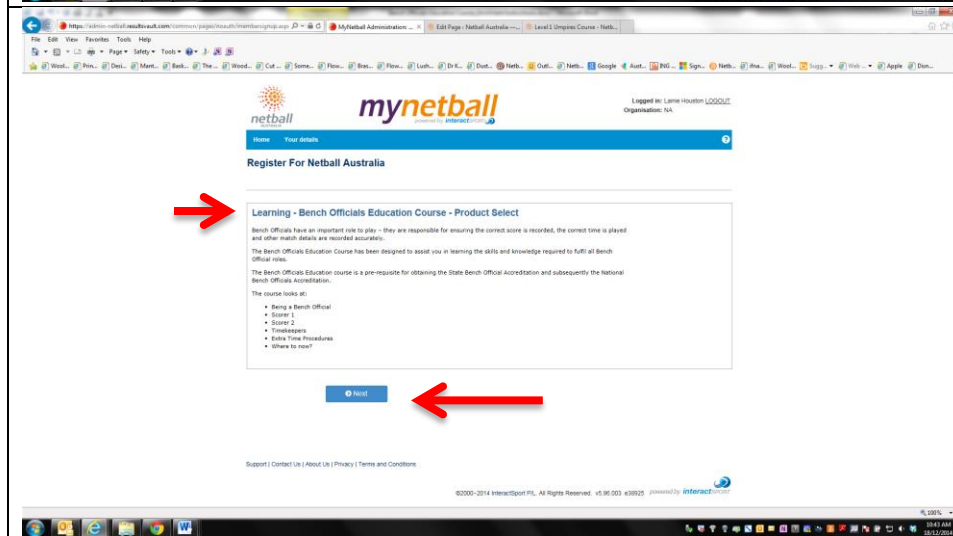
https://admin-netball.resultsvault.com/common/pages/results/membersignup.aspx | MyNetball Administration: ... | Edit Page - Netball Australia -... | Level 1 Umpires Course - Netb...

File Edit View Favorites Tools Help

Page ▾ Safety ▾ Tools ▾

Wool... Prin... Deci... Mant... Bask... The ... Wood... Cut ... Some... Flow... Bras... Flow... Lush... Dr K... Dust... Netb... Outl... Netb... Google Aust... ING ... Sign... Netb... rhsa... Wool... Sugg... Web ... Apple Disn...

netball

mynetball powered by interactsport

Logged in: Lamie Houston LOGOUT
Organisation: NA

Home Your details

Register For Netball Australia

Learning - Bench Officials Education Course - Product Select

Bench Officials have an important role to play – they are responsible for ensuring the correct score is recorded, the correct time is played and other match details are recorded accurately.

The Bench Officials Education Course has been designed to assist you in learning the skills and knowledge required to fulfil all Bench Official roles.

The Bench Officials Education course is a pre-requisite for obtaining the State Bench Official Accreditation and subsequently the National Bench Officials Accreditation.

The course looks at:

- Being a Bench Official
- Scorer 1
- Scorer 2
- Timekeepers
- Extra Time Procedures
- Where to now?

Next

Support | Contact Us | About Us | Privacy | Terms and Conditions

©2000–2014 InteractSport P/L. All Rights Reserved. v5.96.003 e38925 powered by interactsport

100%

10:43 AM
18/12/2014